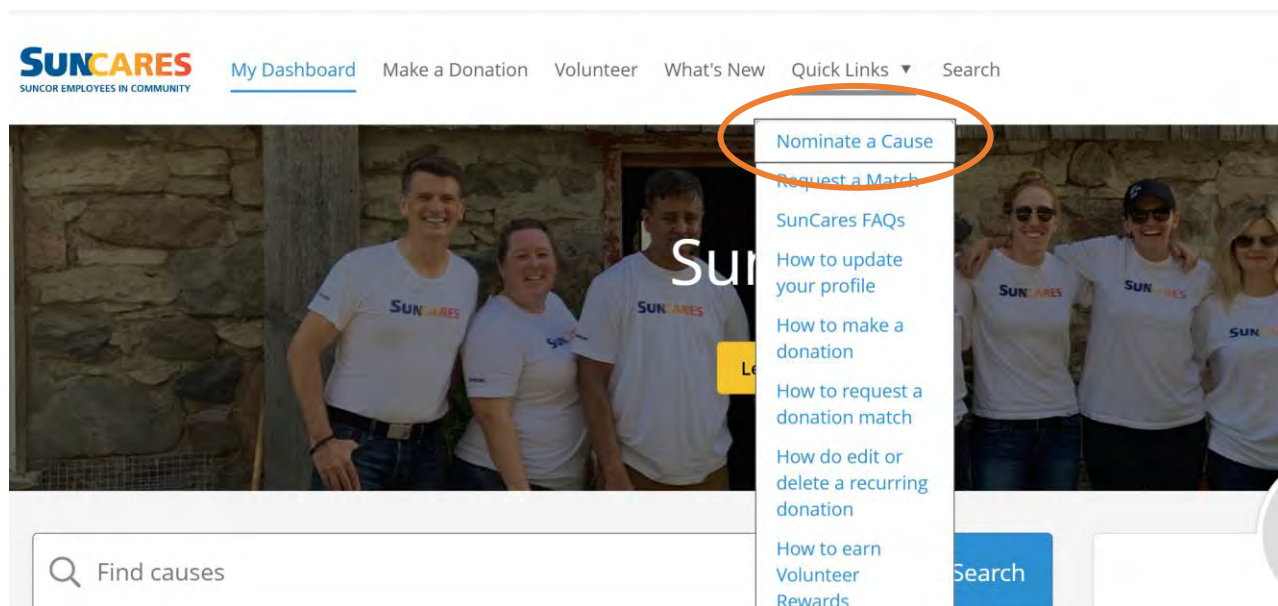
SUNCARES
SUNCOR EMPLOYEES IN COMMUNITY

My Dashboard Make a Donation Volunteer What's New Quick Links ▼ Search

Nominate a Cause
Request a Match
SunCares FAQs
How to update your profile
How to make a donation
How to request a donation match
How do edit or delete a recurring donation
How to earn Volunteer Rewards

Sun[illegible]

Le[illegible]

SUNCARES
SUNCARES
SUNCARES
SUNCARES
SUNCARES
SUN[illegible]

Find causes

Search